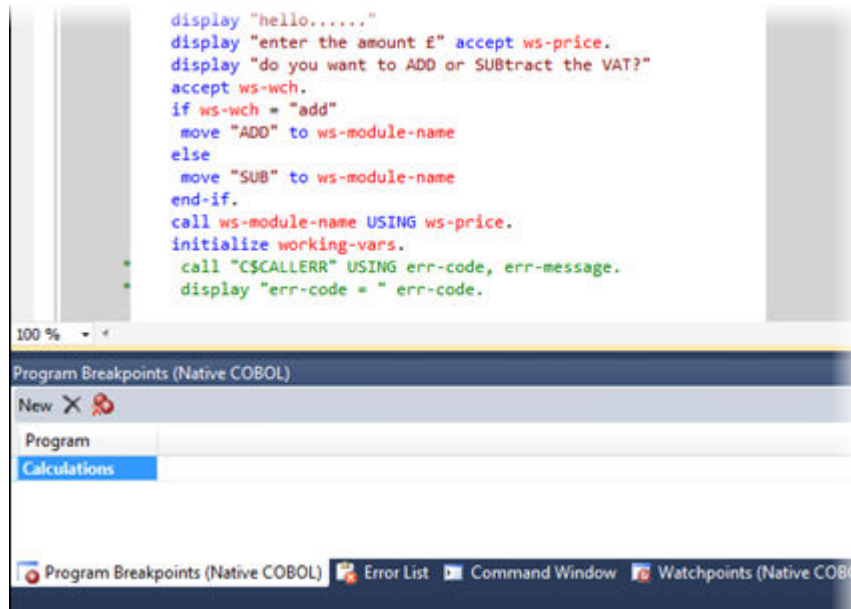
display "hello......"
display "enter the amount £" accept ws-price.
display "do you want to ADD or SUBtract the VAT?"
accept ws-wch.
if ws-wch = "add"
 move "ADD" to ws-module-name
else
 move "SUB" to ws-module-name
end-if.
call ws-module-name USING ws-price.
initialize working-vars.
*  call "C$CALLERR" USING err-code, err-message.
*  display "err-code = " err-code.

100 %

Program Breakpoints (Native COBOL)

New

Program

Calculations

Program Breakpoints (Native COBOL)  Error List  Command Window  Watchpoints (Native COB